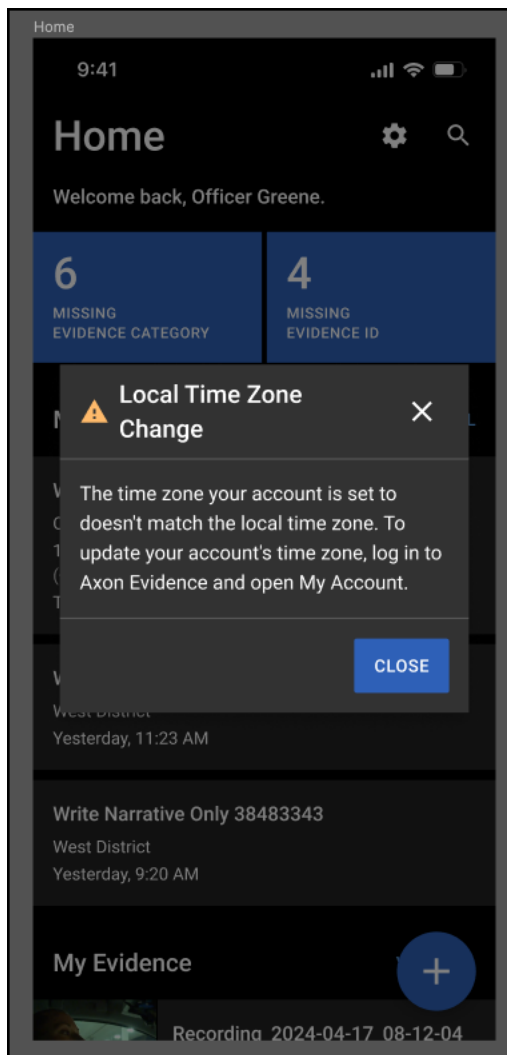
Home

9:41

Home

Welcome back, Officer Greene.

6
MISSING
EVIDENCE CATEGORY

4
MISSING
EVIDENCE ID

Local Time Zone Change

The time zone your account is set to doesn't match the local time zone. To update your account's time zone, log in to Axon Evidence and open My Account.

CLOSE

Yesterday, 11:23 AM

Write Narrative Only 38483343
West District
Yesterday, 9:20 AM

My Evidence

Recording 2024-04-17 08-12-04